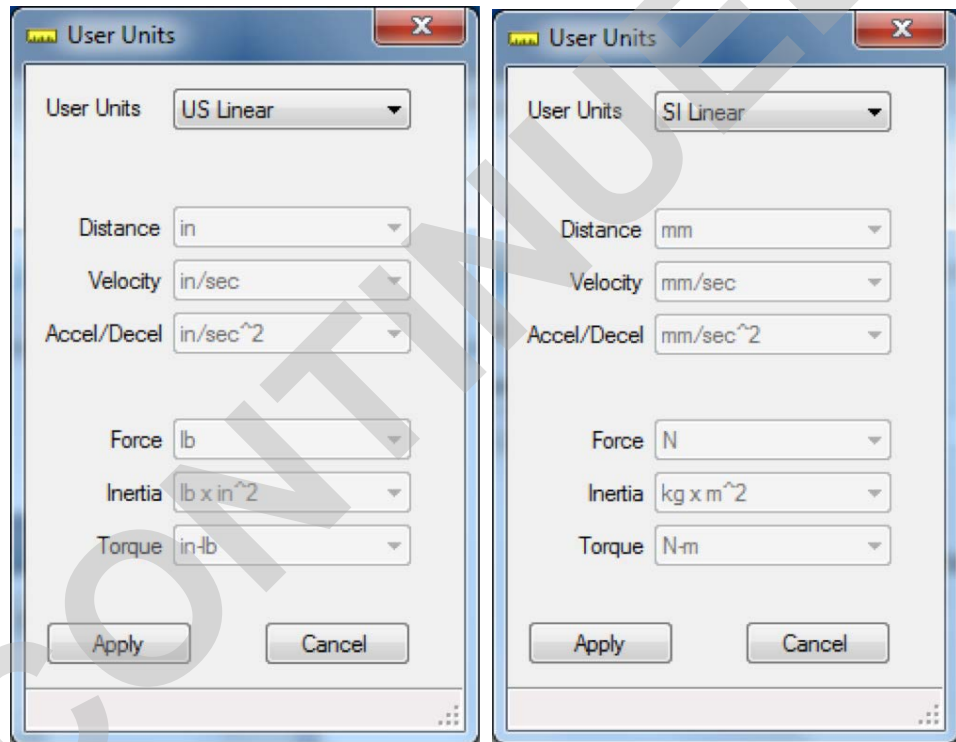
User Units

User Units US Linear

Distance in

Velocity in/sec

Accel/Decel in/sec^2

Force lb

Inertia lb x in^2

Torque in-lb

Apply Cancel

User Units

User Units SI Linear

Distance mm

Velocity mm/sec

Accel/Decel mm/sec^2

Force N

Inertia kg x m^2

Torque N-m

Apply Cancel

DISCONTINUED